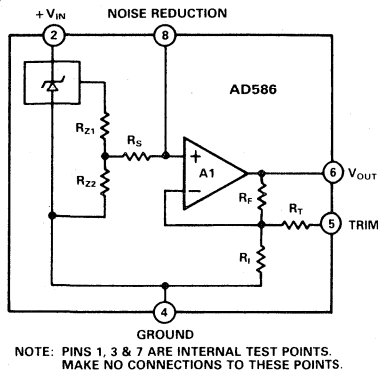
$+V_{IN}$

NOISE REDUCTION

2

8

AD586

$R_{Z1}$

$R_S$

+

A1

−

$R_{Z2}$

6

$V_{OUT}$

$R_F$

$R_T$

5

TRIM

$R_I$

4

GROUND

NOTE: PINS 1, 3 & 7 ARE INTERNAL TEST POINTS. MAKE NO CONNECTIONS TO THESE POINTS.